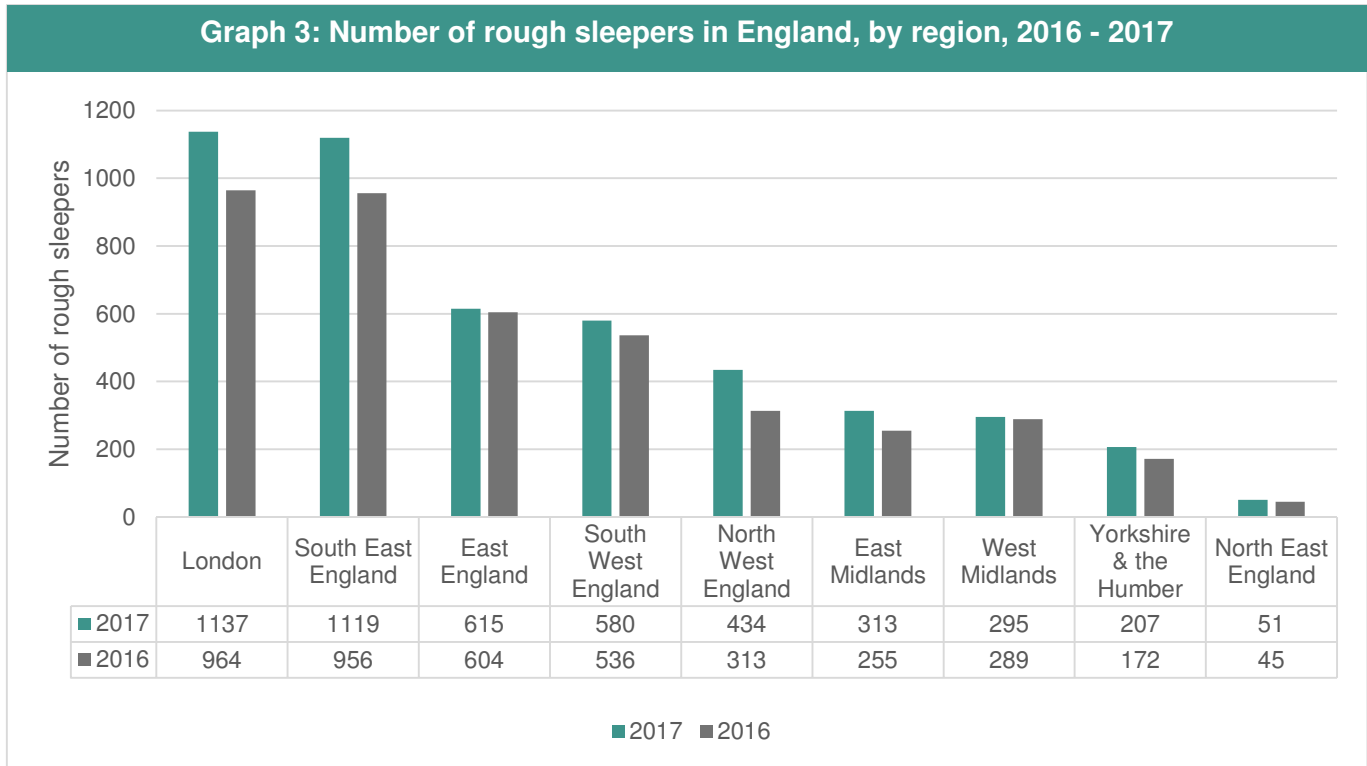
Graph 3: Number of rough sleepers in England, by region, 2016 - 2017

Number of rough sleepers

1200
1000
800
600
400
200
0

| | London | South East England | East England | South West England | North West England | East Midlands | West Midlands | Yorkshire & the Humber | North East England |
|---|---|---|---|---|---|---|---|---|---|
| 2017 | 1137 | 1119 | 615 | 580 | 434 | 313 | 295 | 207 | 51 |
| 2016 | 964 | 956 | 604 | 536 | 313 | 255 | 289 | 172 | 45 |

2017 2016